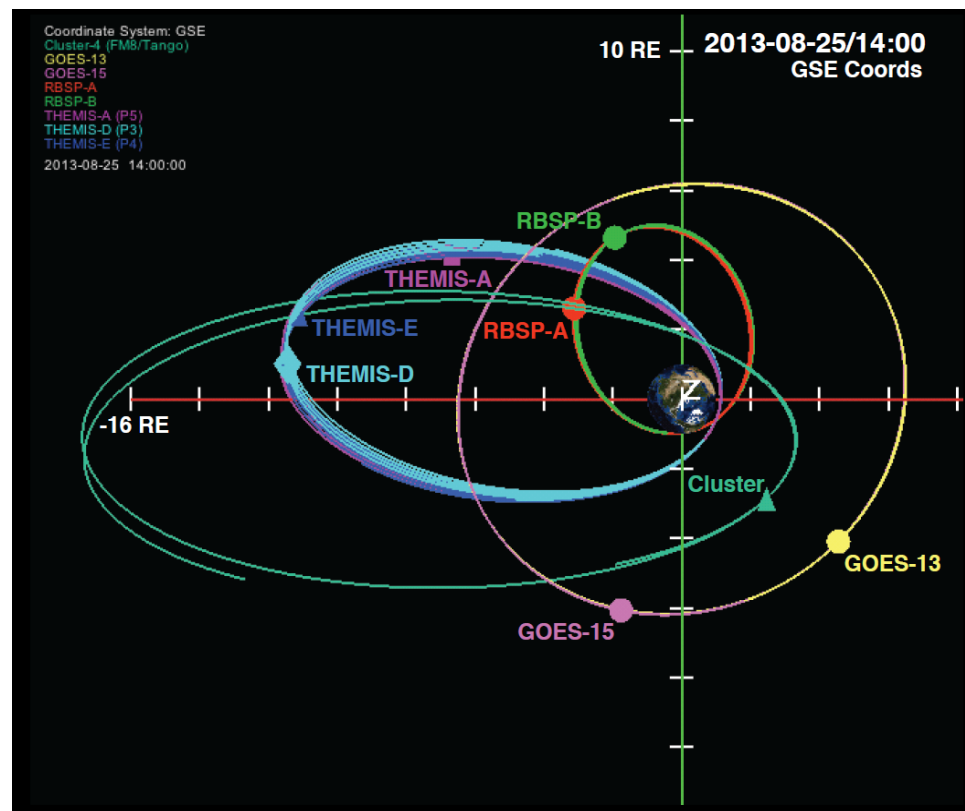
Coordinate System: GSE
Cluster-4 (FM8/Tango)
GOES-13
GOES-15
RBSP-A
RBSP-B
THEMIS-A (P5)
THEMIS-D (P3)
THEMIS-E (P4)
2013-08-25 14:00:00

10 RE

2013-08-25/14:00
GSE Coords

RBSP-B
THEMIS-A
RBSP-A
THEMIS-E
THEMIS-D
-16 RE
Cluster
GOES-13
GOES-15